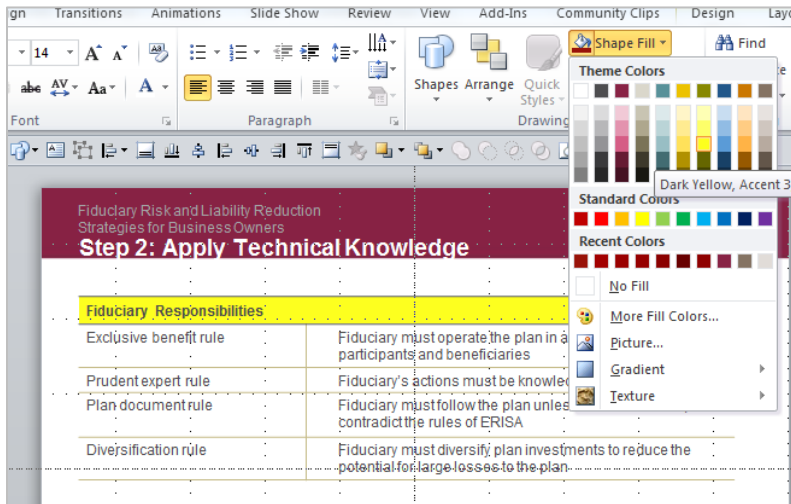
gn Transitions Animations Slide Show Review View Add-Ins Community Clips Design Layo

14 A A

abc AV Aa A

Font

Paragraph

Shapes Arrange Quick Styles

Drawing

Shape Fill

Find

Theme Colors

Dark Yellow, Accent 3

Standard Colors

Recent Colors

No Fill

More Fill Colors...

Picture...

Gradient

Texture

Fiduciary Risk and Liability Reduction Strategies for Business Owners

Step 2: Apply Technical Knowledge

| Fiduciary Responsibilities | |
|---|---|
| Exclusive benefit rule | Fiduciary must operate the plan in a participants and beneficiaries |
| Prudent expert rule | Fiduciary's actions must be knowled |
| Plan document rule | Fiduciary must follow the plan unles contradict the rules of ERISA |
| Diversification rule | Fiduciary must diversify plan investments to reduce the potential for large losses to the plan |